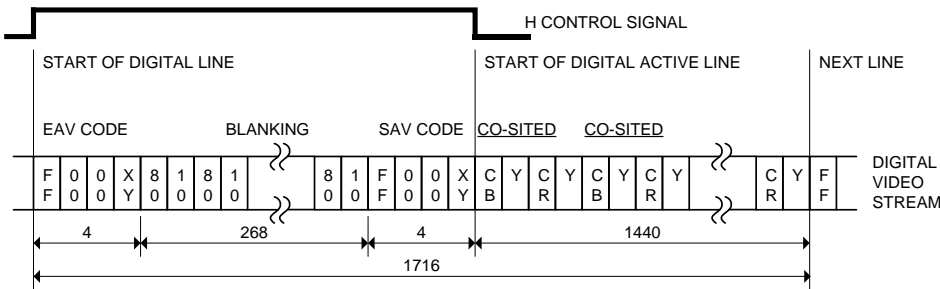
H CONTROL SIGNAL

START OF DIGITAL LINE

START OF DIGITAL ACTIVE LINE

NEXT LINE

EAV CODE

BLANKING

SAV CODE

CO-SITED

CO-SITED

| F F | 0 0 | 0 0 | X Y | 8 0 | 1 0 | 8 0 | 1 0 | | 8 0 | 1 0 | F F | 0 0 | 0 0 | X Y | C B | Y | C R | Y | C B | Y | C R | Y | | C R | Y | F F |
|---|---|---|---|---|---|---|---|---|---|---|---|---|---|---|---|---|---|---|---|---|---|---|---|---|---|---|---|

DIGITAL VIDEO STREAM

4

268

4

1440

1716